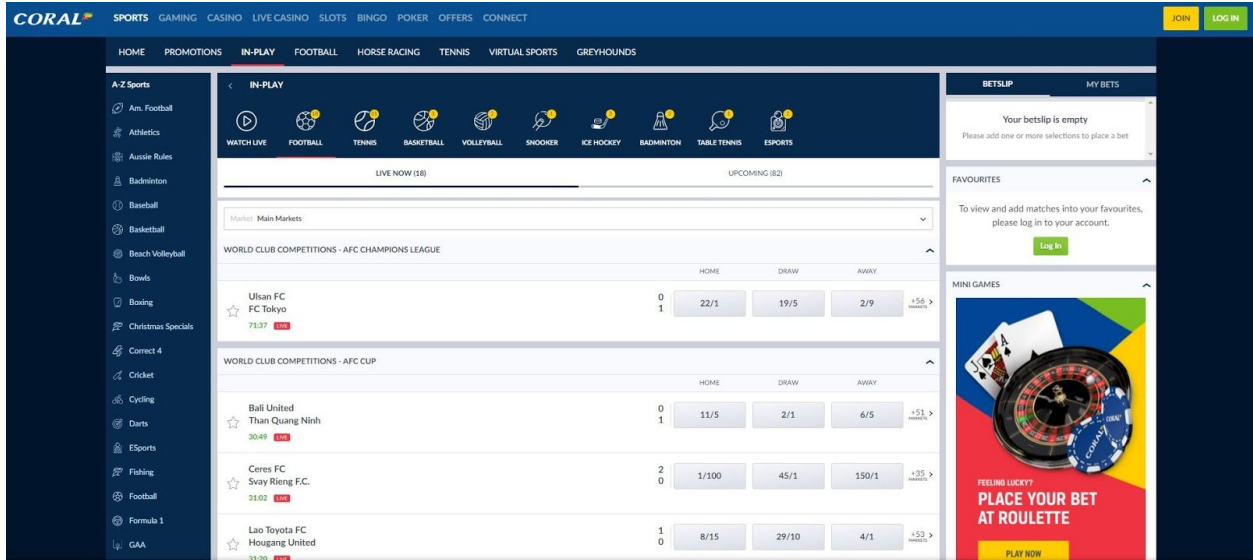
CORAL SPORTS GAMING CASINO LIVE CASINO SLOTS BINGO POKER OFFERS CONNECT JOIN LOG IN

HOME PROMOTIONS IN-PLAY FOOTBALL HORSE RACING TENNIS VIRTUAL SPORTS GREYHOUNDS

A-Z Sports
Am. Football
Athletics
Aussie Rules
Badminton
Baseball
Basketball
Beach Volleyball
Bowls
Boxing
Christmas Specials
Correct 4
Cricket
Cycling
Darts
ESports
Fishing
Football
Formula 1
GAA

IN-PLAY

WATCH LIVE FOOTBALL TENNIS BASKETBALL VOLLEYBALL SNOOKER ICE HOCKEY BADMINTON TABLE TENNIS ESPORTS

LIVE NOW (18) UPCOMING (82)

Market Main Markets

WORLD CLUB COMPETITIONS - AFC CHAMPIONS LEAGUE

| | | HOME | DRAW | AWAY | |
|---|---|---|---|---|---|
| Ulsan FC<br>FC Tokyo<br>71:37 LIVE | 0<br>1 | 22/1 | 19/5 | 2/9 | +56 MARKETS |

WORLD CLUB COMPETITIONS - AFC CUP

| | | HOME | DRAW | AWAY | |
|---|---|---|---|---|---|
| Bali United<br>Than Quang Ninh<br>30:49 LIVE | 0<br>1 | 11/5 | 2/1 | 6/5 | +51 MARKETS |
| Ceres FC<br>Svay Rieng F.C.<br>31:02 LIVE | 2<br>0 | 1/100 | 45/1 | 150/1 | +35 MARKETS |
| Lao Toyota FC<br>Hougang United<br>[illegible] LIVE | 1<br>0 | 8/15 | 29/10 | 4/1 | +53 MARKETS |

BETSLIP MY BETS
Your betslip is empty
Please add one or more selections to place a bet

FAVOURITES
To view and add matches into your favourites, please log in to your account.
Log In

MINI GAMES
CORAL
FEELING LUCKY?
PLACE YOUR BET AT ROULETTE
PLAY NOW